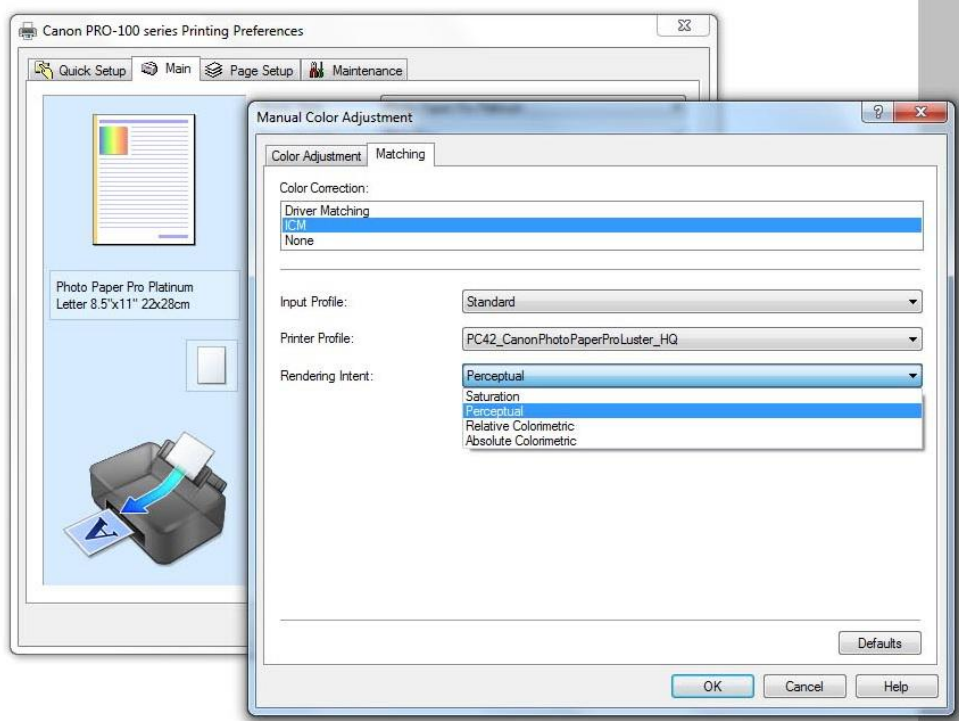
Canon PRO-100 series Printing Preferences

Quick Setup
Main
Page Setup
Maintenance

Photo Paper Pro Platinum
Letter 8.5"x11" 22x28cm

Manual Color Adjustment

?
X

Color Adjustment
Matching

Color Correction:

Driver Matching
ICM
None

Input Profile:
Standard

Printer Profile:
PC42_CanonPhotoPaperProLuster_HQ

Rendering Intent:
Perceptual

Saturation
Perceptual
Relative Colorimetric
Absolute Colorimetric

Defaults

OK
Cancel
Help